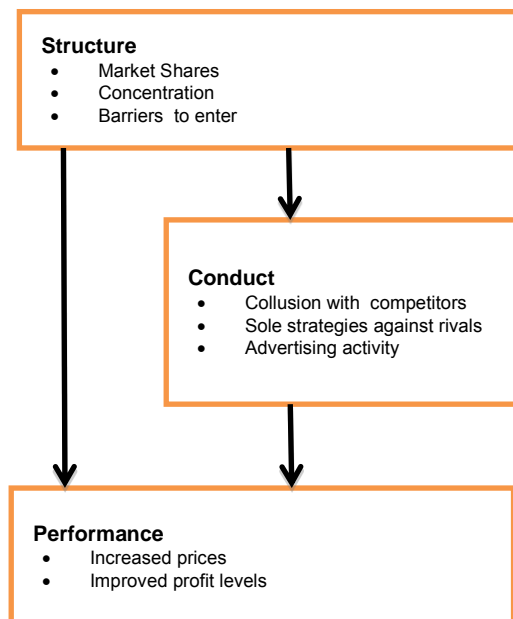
**Structure**
- Market Shares
- Concentration
- Barriers to enter

**Conduct**
- Collusion with competitors
- Sole strategies against rivals
- Advertising activity

**Performance**
- Increased prices
- Improved profit levels